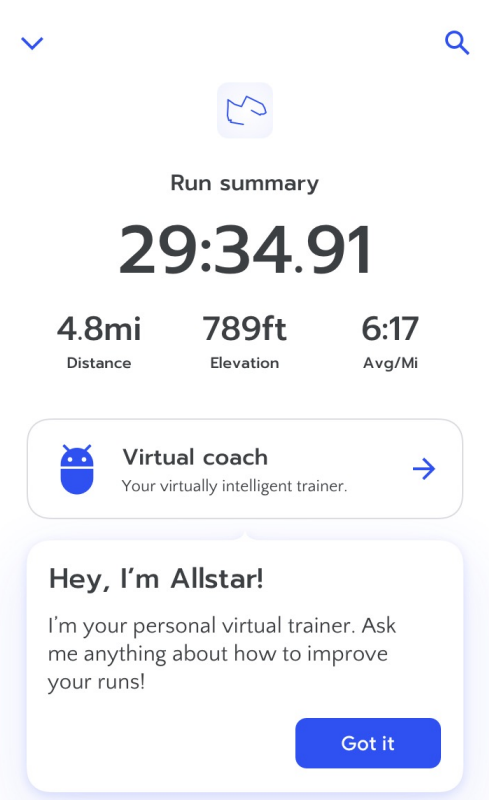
Run summary

29:34.91

4.8mi
Distance

789ft
Elevation

6:17
Avg/Mi

Virtual coach
Your virtually intelligent trainer.

Hey, I'm Allstar!

I'm your personal virtual trainer. Ask me anything about how to improve your runs!

Got it